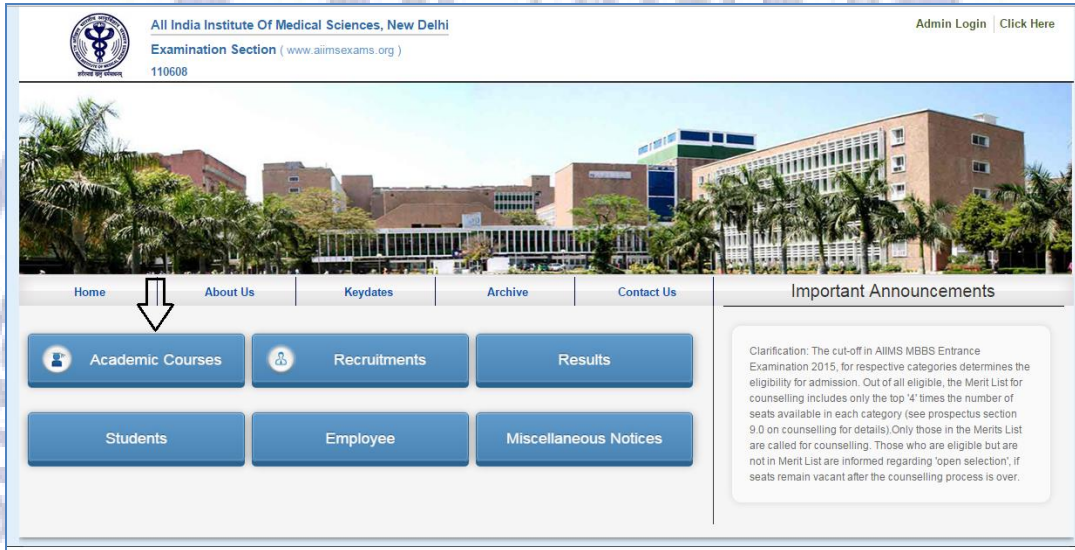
All India Institute Of Medical Sciences, New Delhi
Examination Section ( www.aiimsexams.org )
110608

Admin Login | Click Here

Home
About Us
Keydates
Archive
Contact Us

Important Announcements

Academic Courses
Recruitments
Results
Students
Employee
Miscellaneous Notices

Clarification: The cut-off in AIIMS MBBS Entrance Examination 2015, for respective categories determines the eligibility for admission. Out of all eligible, the Merit List for counselling includes only the top '4' times the number of seats available in each category (see prospectus section 9.0 on counselling for details).Only those in the Merits List are called for counselling. Those who are eligible but are not in Merit List are informed regarding 'open selection', if seats remain vacant after the counselling process is over.